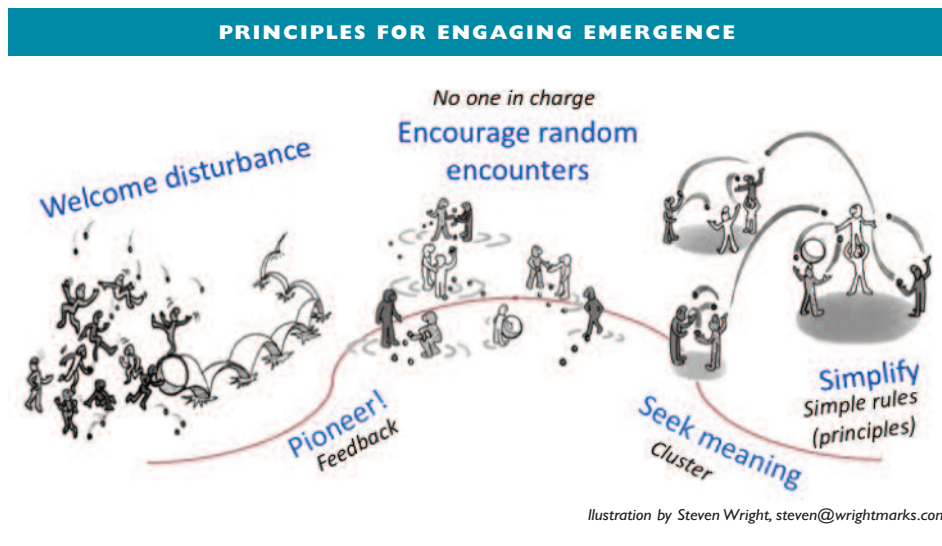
PRINCIPLES FOR ENGAGING EMERGENCE

Welcome disturbance

No one in charge

Encourage random encounters

Pioneer!
Feedback

Seek meaning
Cluster

Simplify
Simple rules (principles)

Illustration by Steven Wright, steven@wrightmarks.com